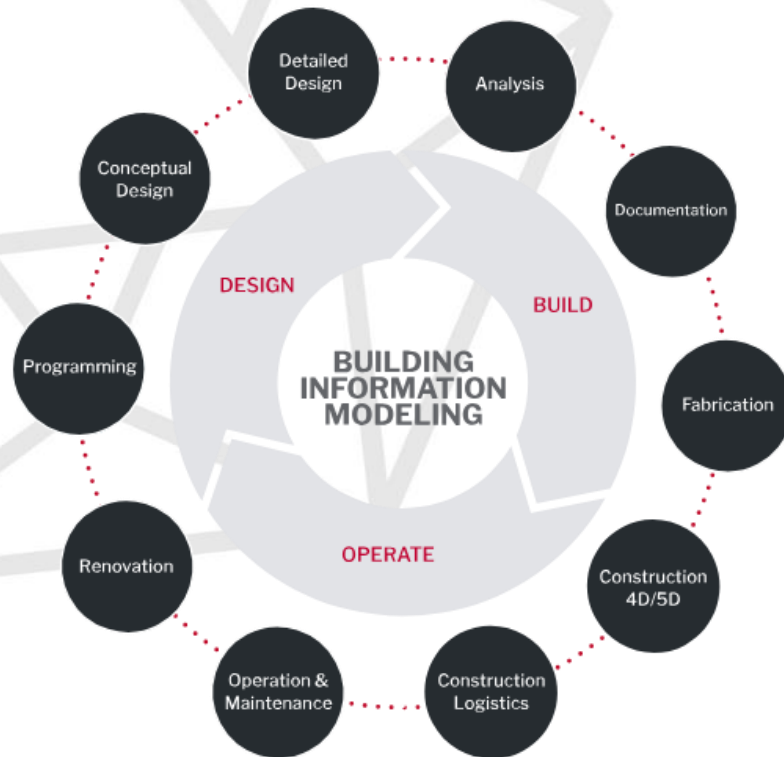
Detailed Design

Analysis

Documentation

Fabrication

Construction 4D/5D

Construction Logistics

Operation & Maintenance

Renovation

Programming

Conceptual Design

DESIGN

BUILD

OPERATE

BUILDING INFORMATION MODELING